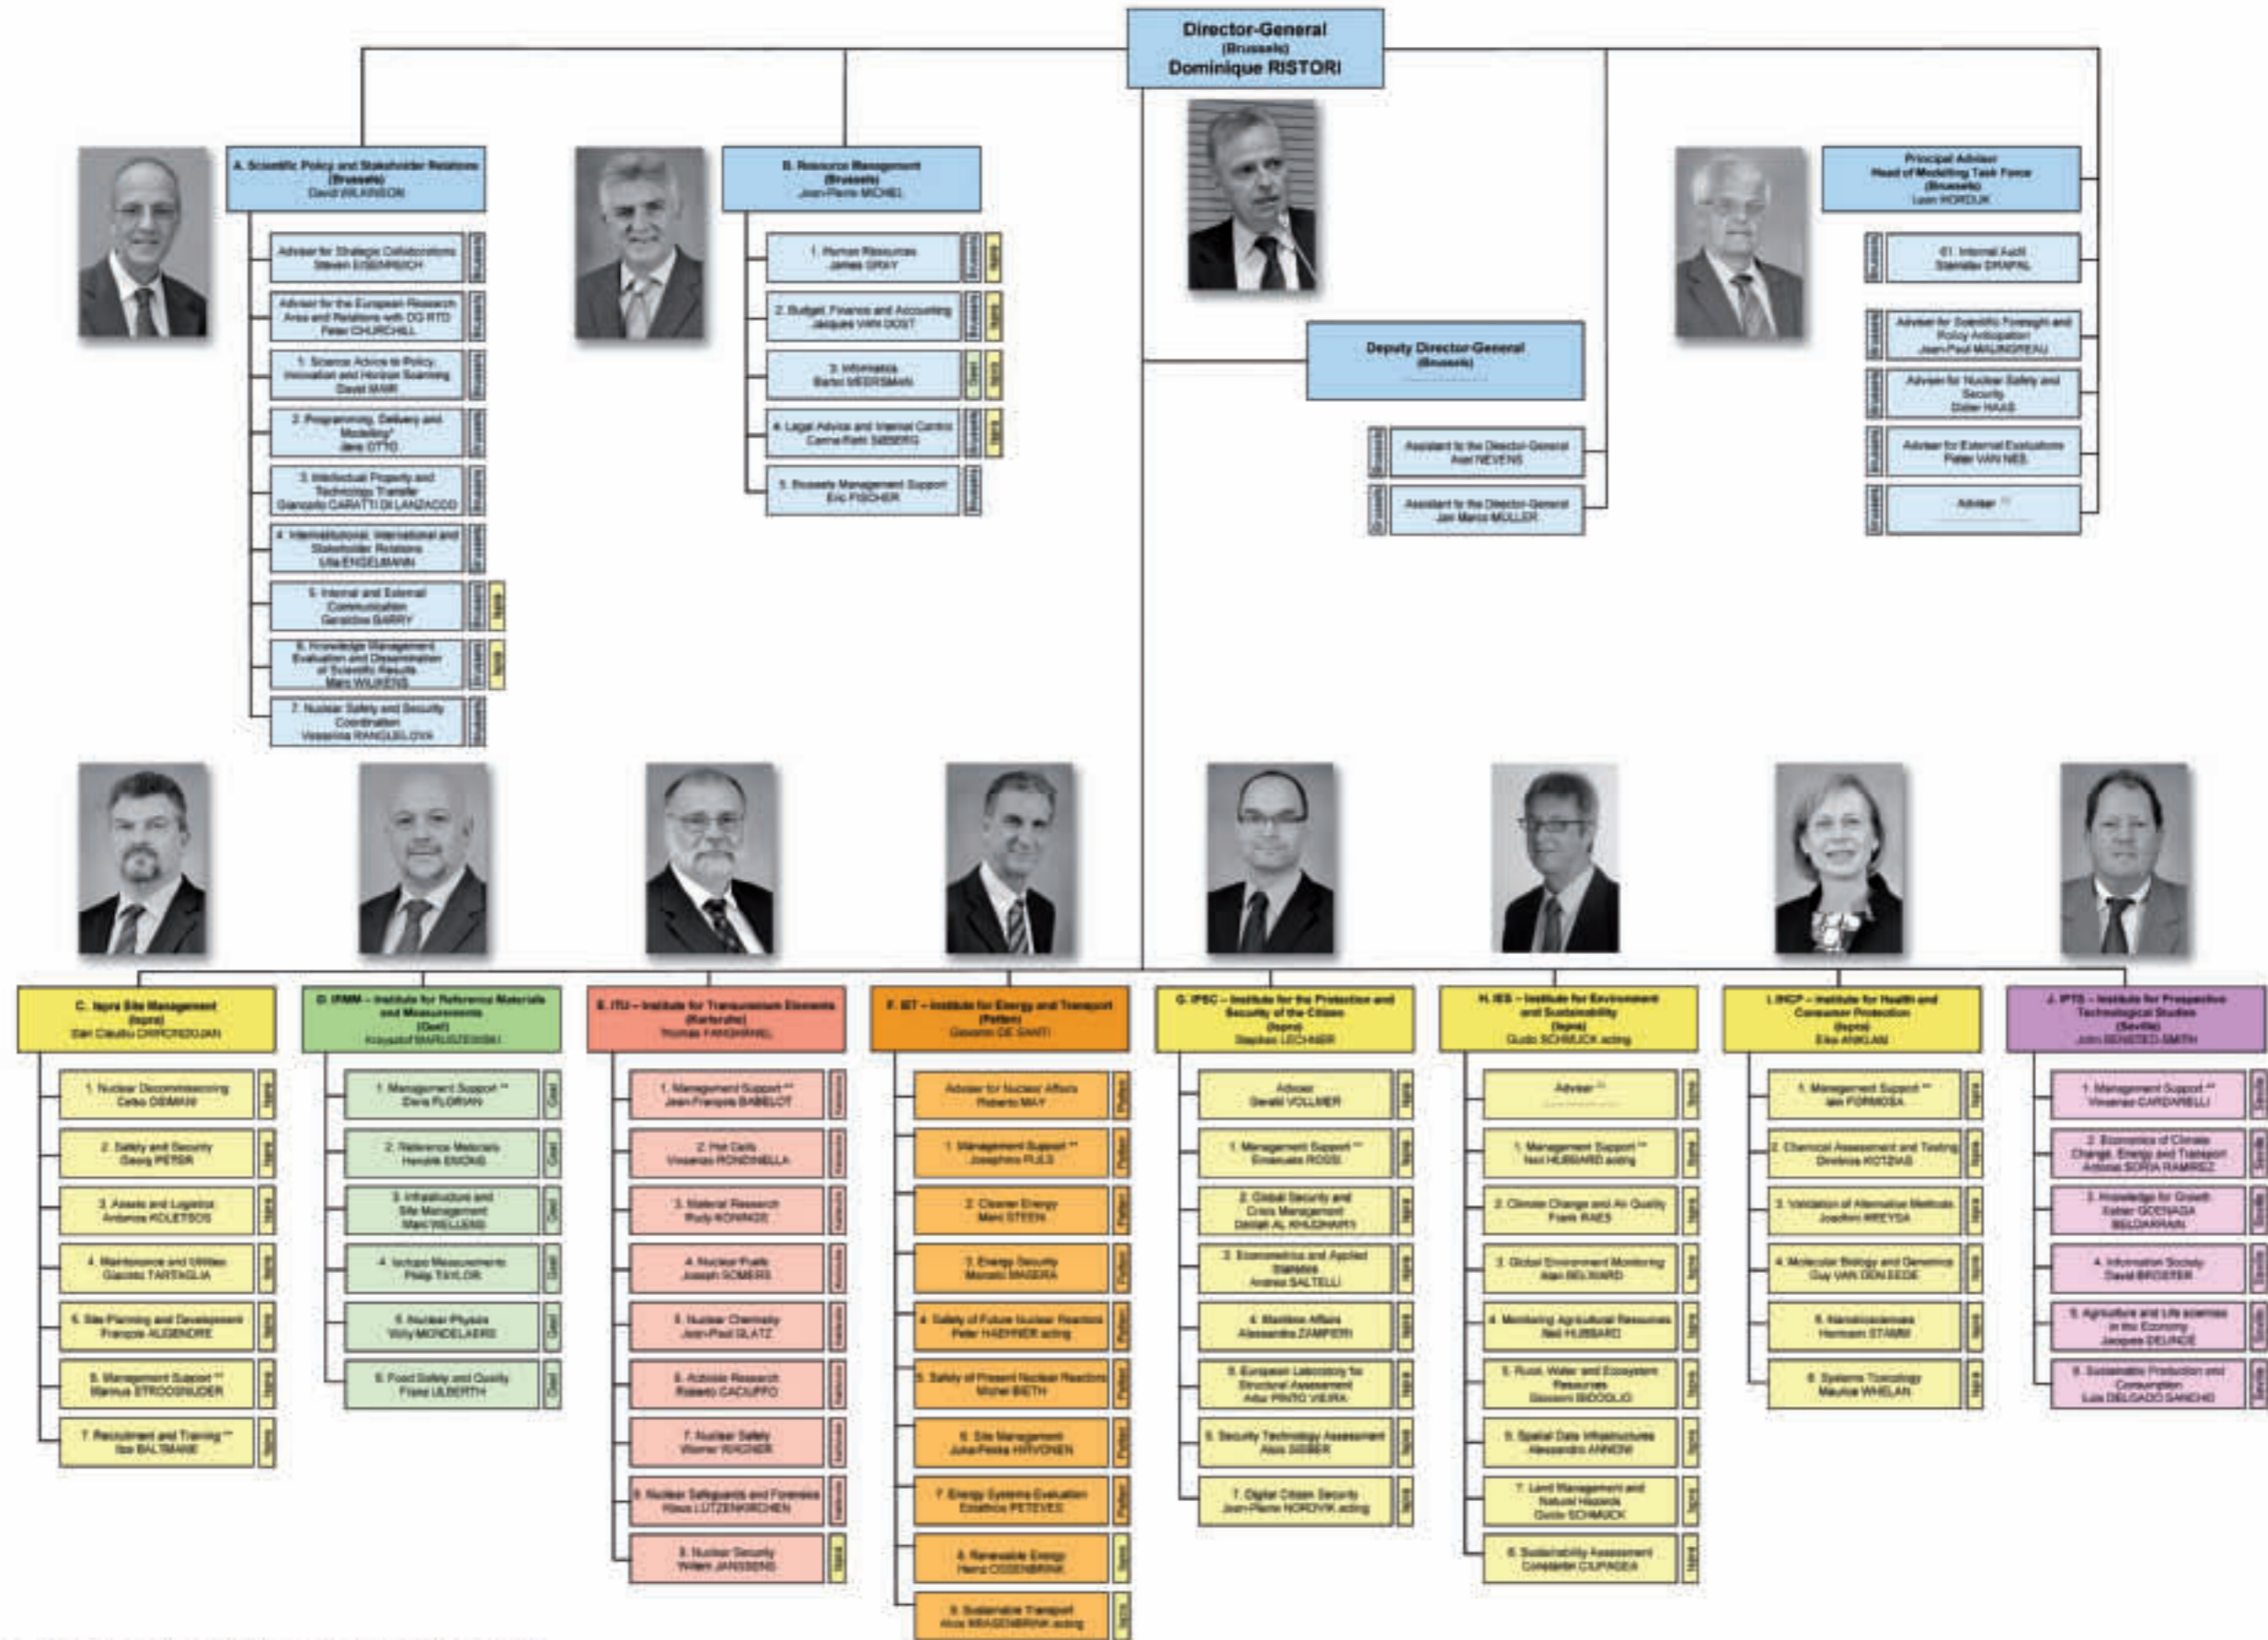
Director-General
(Brussels)
Dominique RISTORI

A. Scientific Policy and Stakeholder Relations
(Brussels)
David WILKINSON

Adviser for Strategic Collaborations
Steven EISENREICH

Adviser for the European Research Area and Relations with DG RTD
Peter CHURCHILL

1. Science Advice to Policy, Innovation and Horizon Scanning
David MAIR

2. Programming, Delivery and Modelling
Jens OTTO

3. Intellectual Property and Technology Transfer
Giancarlo CARATTI DI LANZACCO

4. Interinstitutional, International and Stakeholder Relations
Ulla ENGELMANN

5. Internal and External Communication
Geraldine BARRY

6. Knowledge Management, Evaluation and Dissemination of Scientific Results
Marc WILKENS

7. Nuclear Safety and Security Coordination
Vesselina RANGUELOVA

B. Resource Management
(Brussels)
Jean-Pierre MICHEL

1. Human Resources
James GRAY

2. Budget, Finance and Accounting
Jacques VAN DOST

3. Informatics
Bartel MEERSMAN

4. Legal Advice and Internal Control
Carme-Rieth SIEBERG

5. Brussels Management Support
Eric FISCHER

Deputy Director-General
(Brussels)

Assistant to the Director-General
Axel NEVENS

Assistant to the Director-General
Jan Marco MULLER

Principal Adviser
Head of Modelling Task Force
(Brussels)
Leen HORDIJK

01. Internal Audit
Stanislav DRAPAL

Adviser for Scientific Foresight and Policy Anticipation
Jean-Paul MALINGREAU

Adviser for Nuclear Safety and Security
Didier HAAS

Adviser for External Evaluations
Pieter VAN NES

Adviser

C. Ispra Site Management
(Ispra)
Dan Claudiu CHIRONDOJAN

1. Nuclear Decommissioning
Celso OSIMANI

2. Safety and Security
Georg PETER

3. Assets and Logistics
Antonios KOLETSOS

4. Maintenance and Utilities
Giacinto TARTAGLIA

5. Site Planning and Development
François AUGENDRE

6. Management Support
Marinus STROOSNIJDER

7. Recruitment and Training
Ilse BALTMANIE

D. IRMM – Institute for Reference Materials and Measurements
(Geel)
Krzysztof MARUSZEWSKI

1. Management Support
Doris FLORIAN

2. Reference Materials
Hendrik EMONS

3. Infrastructure and Site Management
Marc WELLENS

4. Isotope Measurements
Philip TAYLOR

5. Nuclear Physics
Willy MONDELAERS

6. Food Safety and Quality
Franz ULBERTH

E. ITU – Institute for Transuranium Elements
(Karlsruhe)
Thomas FANGHÄNEL

1. Management Support
Jean-François BABELOT

2. Hot Cells
Vincenzo RONDINELLA

3. Material Research
Rudy KONINGS

4. Nuclear Fuels
Joseph SOMERS

5. Nuclear Chemistry
Jean-Paul GLATZ

6. Actinide Research
Roberto CACIUFFO

7. Nuclear Safety
Werner WAGNER

8. Nuclear Safeguards and Forensics
Klaus LÜTZENKIRCHEN

9. Nuclear Security
Willem JANSSENS

F. IET – Institute for Energy and Transport
(Petten)
Giovanni DE SANTI

Adviser for Nuclear Affairs
Roberto MAY

1. Management Support
Josephine PULS

2. Cleaner Energy
Marc STEEN

3. Energy Security
Marcelo MASERA

4. Safety of Future Nuclear Reactors
Peter HAEHNER acting

5. Safety of Present Nuclear Reactors
Michel BIETH

6. Site Management
Juha-Pekka HIRVONEN

7. Energy Systems Evaluation
Efstathios PETEVES

8. Renewable Energy
Heinz OSSENBRINK

9. Sustainable Transport
Alois KRASENBRINK acting

G. IPSC – Institute for the Protection and Security of the Citizen
(Ispra)
Stephan LECHNER

Adviser
Gerald VOLLMER

1. Management Support
Emanuele ROSSI

2. Global Security and Crisis Management
Delilah AL KHUDHAIRY

3. Econometrics and Applied Statistics
Andrea SALTELLI

4. Maritime Affairs
Alessandra ZAMPIERI

5. European Laboratory for Structural Assessment
Artur PINTO VIEIRA

6. Security Technology Assessment
Alois SIEBER

7. Digital Citizen Security
Jean-Pierre NORDVIK acting

H. IES – Institute for Environment and Sustainability
(Ispra)
Guido SCHMUCK acting

Adviser

1. Management Support
Neil HUBBARD acting

2. Climate Change and Air Quality
Frank RAES

3. Global Environment Monitoring
Alan BELWARD

4. Monitoring Agricultural Resources
Neil HUBBARD

5. Rural, Water and Ecosystem Resources
Giovanni BIDOGLIO

6. Spatial Data Infrastructures
Alessandro ANNONI

7. Land Management and Natural Hazards
Guido SCHMUCK

8. Sustainability Assessment
Constantin CIUPAGEA

I. IHCP – Institute for Health and Consumer Protection
(Ispra)
Elke ANKLAM

1. Management Support
Iain FORMOSA

2. Chemical Assessment and Testing
Dimitrios KOTZIAS

3. Validation of Alternative Methods
Joachim KREYSA

4. Molecular Biology and Genomics
Guy VAN DEN EEDE

5. Nanobiosciences
Hermann STAMM

6. Systems Toxicology
Maurice WHELAN

J. IPTS – Institute for Prospective Technological Studies
(Seville)
John BENSTED-SMITH

1. Management Support
Vincenzo CARDARELLI

2. Economics of Climate Change, Energy and Transport
Antonio SORIA RAMIREZ

3. Knowledge for Growth
Xabier GOENAGA BELDARRAIN

4. Information Society
David BROSTER

5. Agriculture and Life sciences in the Economy
Jacques DELINCÉ

6. Sustainable Production and Consumption
Luis DELGADO SANCHO